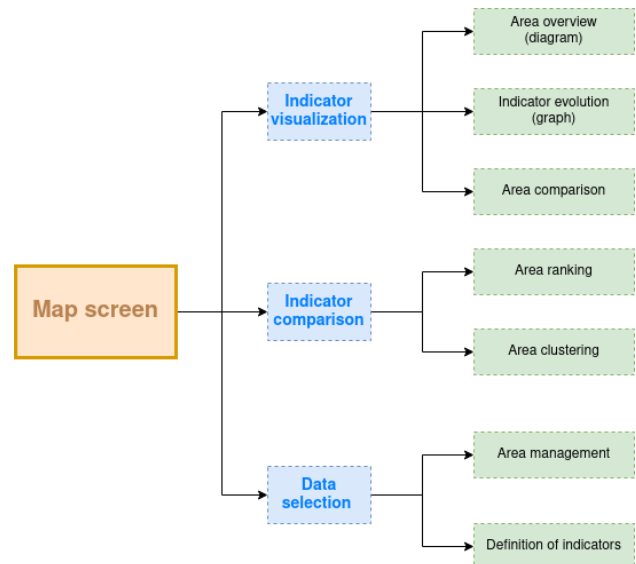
Map screen

Indicator visualization

Area overview (diagram)

Indicator evolution (graph)

Area comparison

Indicator comparison

Area ranking

Area clustering

Data selection

Area management

Definition of indicators